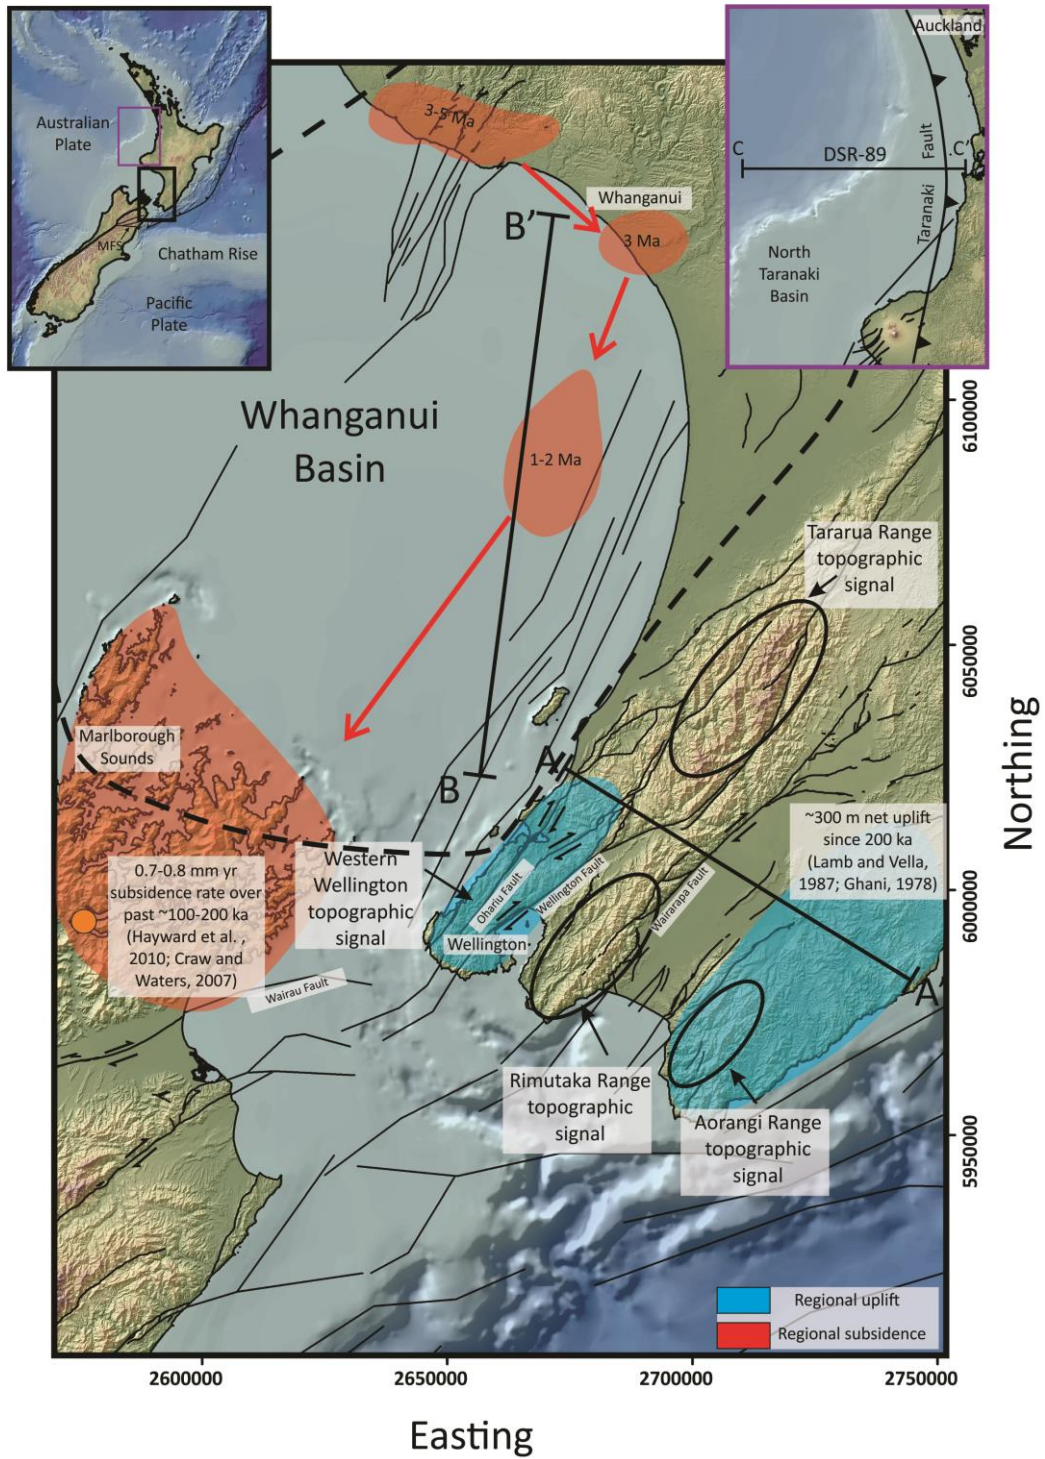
Australian Plate

MFS

Chatham Rise

Pacific Plate

Auckland

C

DSR-89

C'

Fault

Taranaki

North Taranaki Basin

3-5 Ma

Whanganui

B'

3 Ma

Whanganui Basin

1-2 Ma

6100000

Tararua Range topographic signal

6050000

Northing

Marlborough Sounds

B

A

~300 m net uplift since 200 ka (Lamb and Vella, 1987; Ghani, 1978)

Western Wellington topographic signal

Ohariu Fault

Wellington Fault

Wairarapa Fault

0.7-0.8 mm yr subsidence rate over past ~100-200 ka (Hayward et al. , 2010; Craw and Waters, 2007)

Wellington

6000000

Wairau Fault

A'

Rimutaka Range topographic signal

Aorangi Range topographic signal

5950000

Regional uplift

Regional subsidence

2600000

2650000

2700000

2750000

Easting